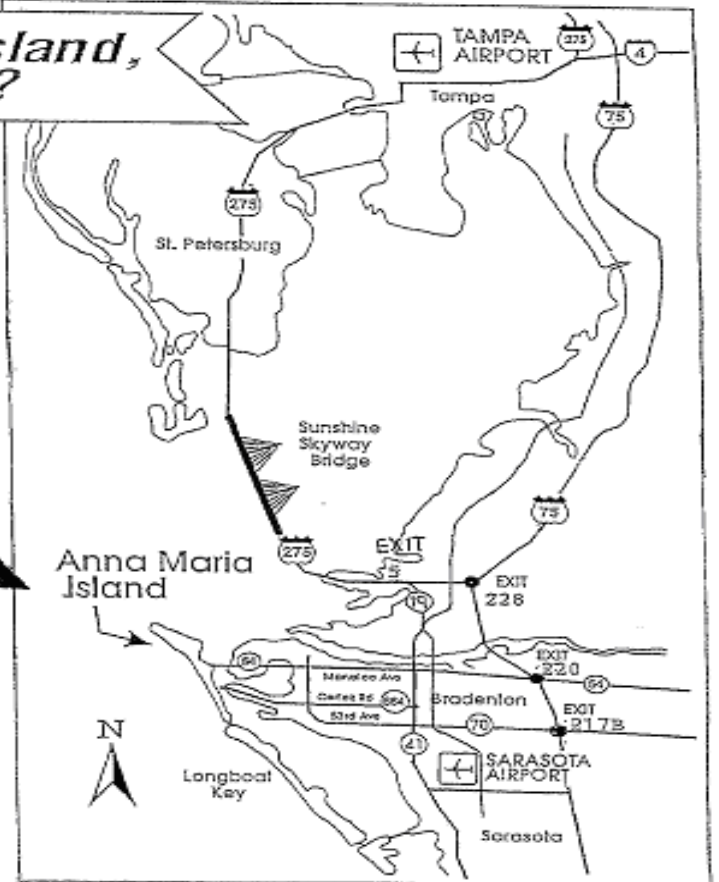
sland,
?

TAMPA AIRPORT
275
4
Tampa
75
275
St. Petersburg
Sunshine Skyway Bridge
75
275
EXIT
5
EXIT 228
Anna Maria Island
19
64
EXIT 220
Manatee Ave
64
Cortez Rd
684
Bradenton
EXIT 217B
53rd Ave
70
41
N
SARASOTA AIRPORT
Longboat Key
Sarasota